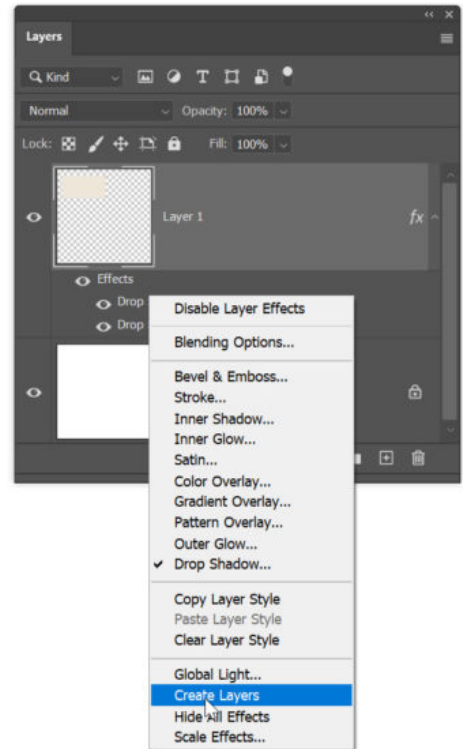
Layers

Kind

Normal Opacity: 100%

Lock: Fill: 100%

Layer 1

fx

Effects

Drop

Drop

Disable Layer Effects

Blending Options...

Bevel & Emboss...
Stroke...
Inner Shadow...
Inner Glow...
Satin...
Color Overlay...
Gradient Overlay...
Pattern Overlay...
Outer Glow...
✔ Drop Shadow...

Copy Layer Style
Paste Layer Style
Clear Layer Style

Global Light...
Create Layers
Hide All Effects
Scale Effects...